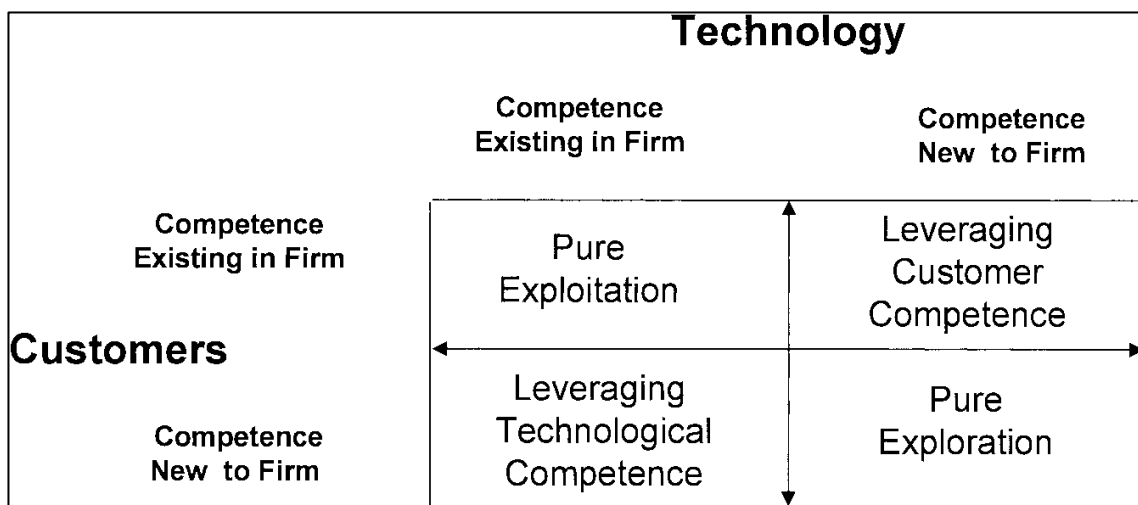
Technology

Competence Existing in Firm

Competence New to Firm

Competence Existing in Firm

Customers

Competence New to Firm

| Pure Exploitation | Leveraging Customer Competence |
|---|---|
| Leveraging Technological Competence | Pure Exploration |